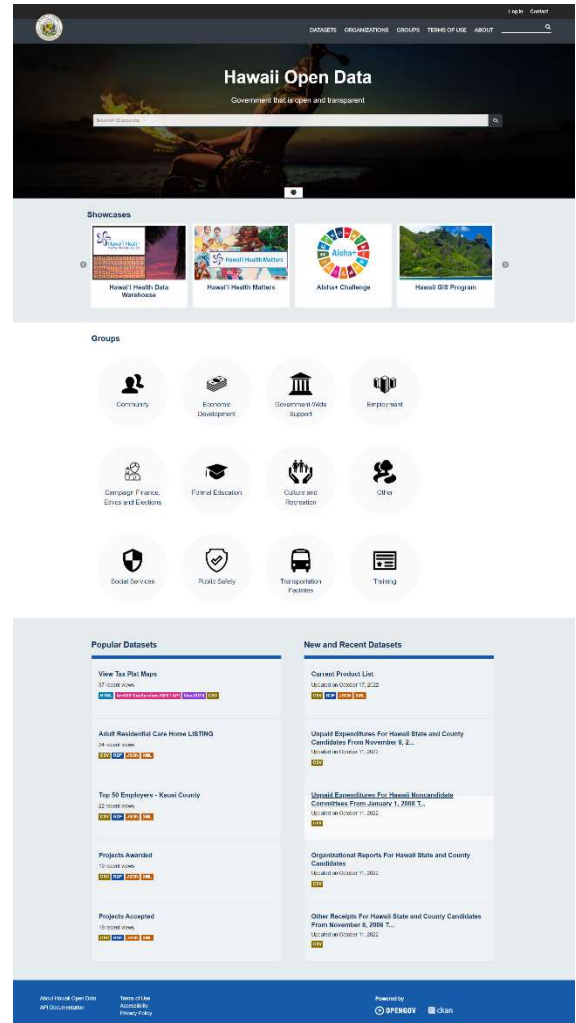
Log In Contact

DATASETS ORGANIZATIONS GROUPS TERMS OF USE ABOUT

Hawaii Open Data

Government that is open and transparent

Search Datasets

Showcases

Hawai'i Health Data Warehouse

Hawai'i Health Matters

Aloha+ Challenge

Hawaii GIS Program

Groups

Community

Economic Development

Government-Wide Support

Employment

Campaign Finance, Ethics and Elections

Formal Education

Culture and Recreation

Other

Social Services

Public Safety

Transportation Facilities

Training

Popular Datasets

View Tax Plat Maps
37 recent views
HTML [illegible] CSV

Adult Residential Care Home LISTING
24 recent views
CSV RDF JSON XML

Top 50 Employers - Kauai County
22 recent views
CSV RDF JSON XML

Projects Awarded
19 recent views
CSV RDF JSON XML

Projects Accepted
18 recent views
CSV RDF JSON XML

New and Recent Datasets

Current Product List
Updated on October 17, 2022
CSV RDF JSON XML

Unpaid Expenditures For Hawaii State and County Candidates From November 8, 2...
Updated on October 11, 2022
CSV

Unpaid Expenditures For Hawaii Noncandidate Committees From January 1, 2008 T...
Updated on October 11, 2022
CSV

Organizational Reports For Hawaii State and County Candidates
Updated on October 11, 2022
CSV

Other Receipts For Hawaii State and County Candidates From November 8, 2006 T...
Updated on October 11, 2022
CSV

About Hawaii Open Data
API Documentation

Terms of Use
Accessibility
Privacy Policy

Powered by
OPENGOV ckan